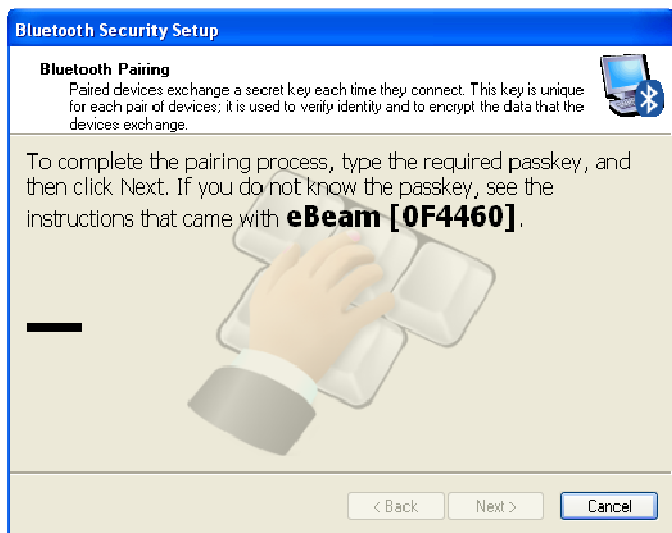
Bluetooth Security Setup

Bluetooth Pairing
Paired devices exchange a secret key each time they connect. This key is unique for each pair of devices; it is used to verify identity and to encrypt the data that the devices exchange.

To complete the pairing process, type the required passkey, and then click Next. If you do not know the passkey, see the instructions that came with **eBeam [0F4460]**.

< Back
Next >
Cancel